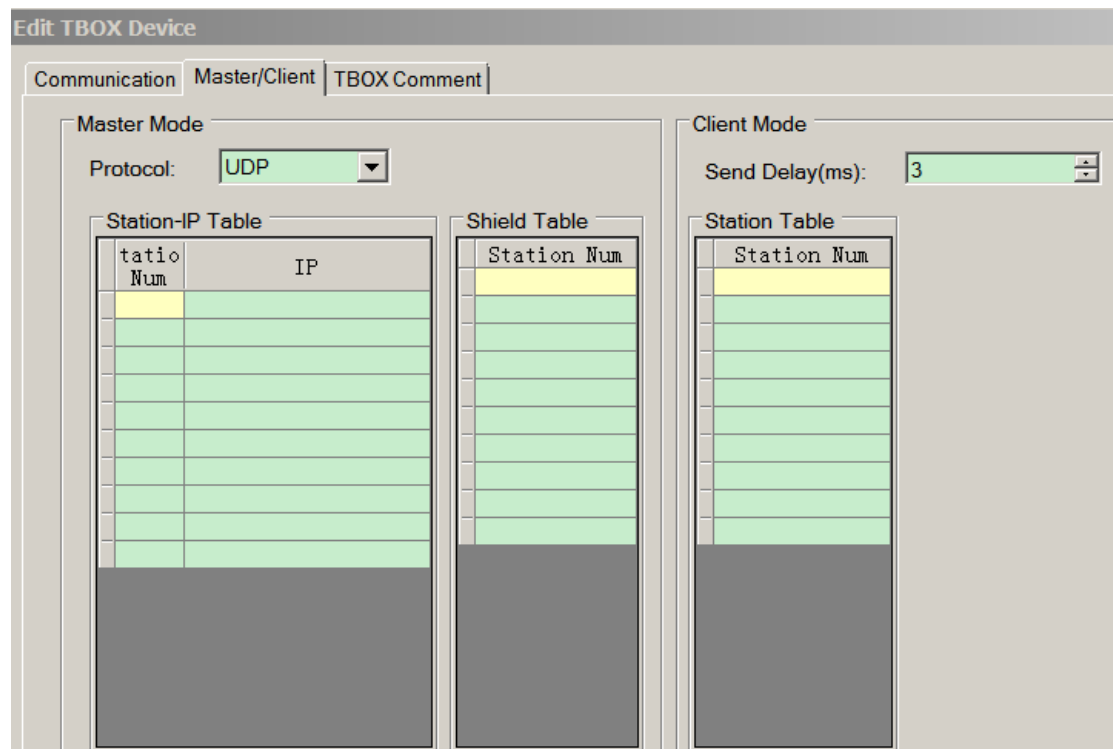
Edit TBOX Device

Communication | Master/Client | TBOX Comment

Master Mode

Protocol: UDP

Station-IP Table

| tatio Num | IP |
|---|---|
| | |

Shield Table

| Station Num |
|---|
| |

Client Mode

Send Delay(ms): 3

Station Table

| Station Num |
|---|
| |